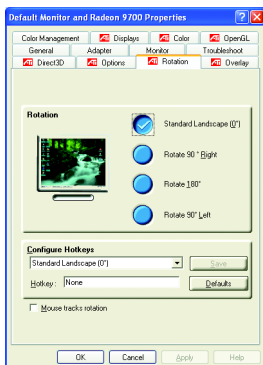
Default Monitor and Radeon 9700 Properties

Color Management | Displays | Color | OpenGL
General | Adapter | Monitor | Troubleshoot
Direct3D | Options | Rotation | Overlay

Rotation

Standard Landscape (0°)

Rotate 90 ° Right

Rotate 180°

Rotate 90° Left

Configure Hotkeys

Standard Landscape (0°)

Save

Hotkey : None

Defaults

Mouse tracks rotation

OK | Cancel | Apply | Help